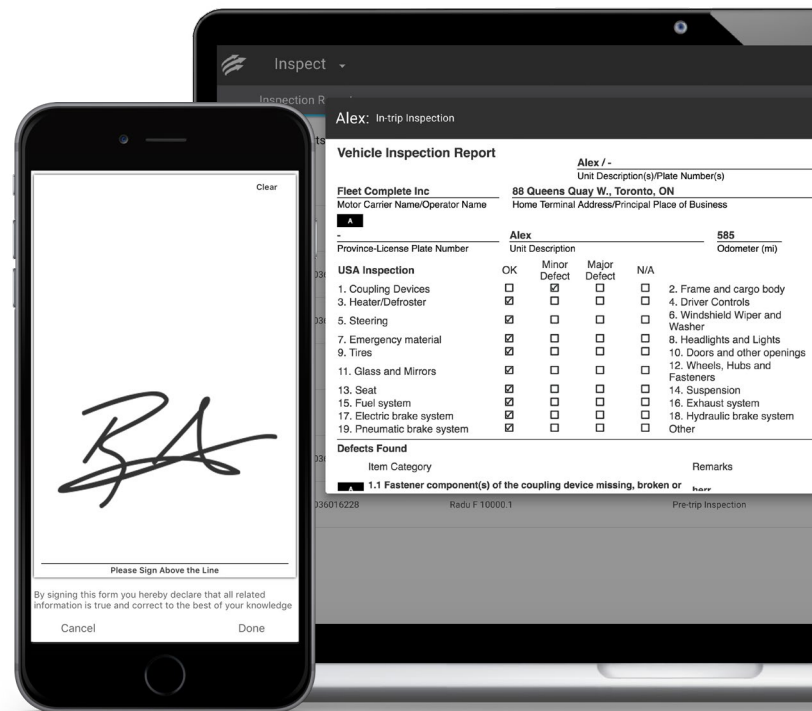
Inspect

Inspection R

Alex: In-trip Inspection

Vehicle Inspection Report

Alex / -
Unit Description(s)/Plate Number(s)

Fleet Complete Inc
Motor Carrier Name/Operator Name

88 Queens Quay W., Toronto, ON
Home Terminal Address/Principal Place of Business

A

-
Province-License Plate Number

Alex
Unit Description

585
Odometer (mi)

| USA Inspection | OK | Minor Defect | Major Defect | N/A | |
|---|---|---|---|---|---|
| 1. Coupling Devices | ☐ | ☑ | ☐ | ☐ | 2. Frame and cargo body |
| 3. Heater/Defroster | ☑ | ☐ | ☐ | ☐ | 4. Driver Controls |
| 5. Steering | ☑ | ☐ | ☐ | ☐ | 6. Windshield Wiper and Washer |
| 7. Emergency material | ☑ | ☐ | ☐ | ☐ | 8. Headlights and Lights |
| 9. Tires | ☑ | ☐ | ☐ | ☐ | 10. Doors and other openings |
| 11. Glass and Mirrors | ☑ | ☐ | ☐ | ☐ | 12. Wheels, Hubs and Fasteners |
| 13. Seat | ☑ | ☐ | ☐ | ☐ | 14. Suspension |
| 15. Fuel system | ☑ | ☐ | ☐ | ☐ | 16. Exhaust system |
| 17. Electric brake system | ☑ | ☐ | ☐ | ☐ | 18. Hydraulic brake system |
| 19. Pneumatic brake system | ☑ | ☐ | ☐ | ☐ | Other |

Defects Found

Item Category Remarks

A 1.1 Fastener component(s) of the coupling device missing, broken or herr

036016228 Radu F 10000.1 Pre-trip Inspection

Clear

Please Sign Above the Line

By signing this form you hereby declare that all related information is true and correct to the best of your knowledge

Cancel Done